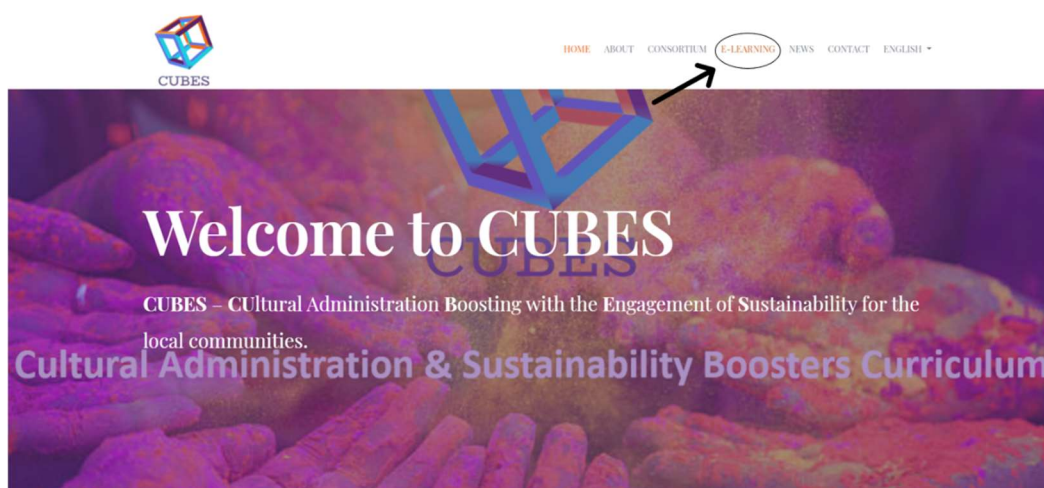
CUBES

HOME ABOUT CONSORTIUM E-LEARNING NEWS CONTACT ENGLISH

CUBES

Welcome to CUBES

CUBES – CUltural Administration Boosting with the Engagement of Sustainability for the local communities.

Cultural Administration & Sustainability Boosters Curriculum